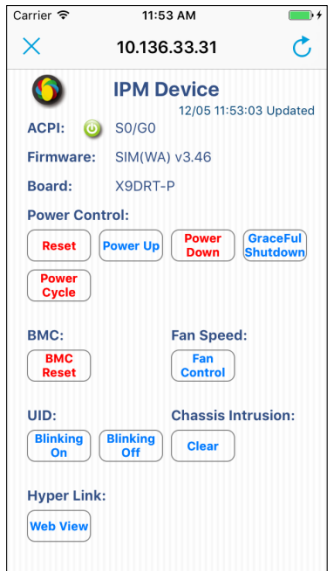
Carrier
11:53 AM

10.136.33.31

IPM Device
12/05 11:53:03 Updated

ACPI: S0/G0

Firmware: SIM(WA) v3.46

Board: X9DRT-P

Power Control:

Reset
Power Up
Power Down
GraceFul Shutdown
Power Cycle

BMC:
BMC Reset

Fan Speed:
Fan Control

UID:
Blinking On
Blinking Off

Chassis Intrusion:
Clear

Hyper Link:
Web View